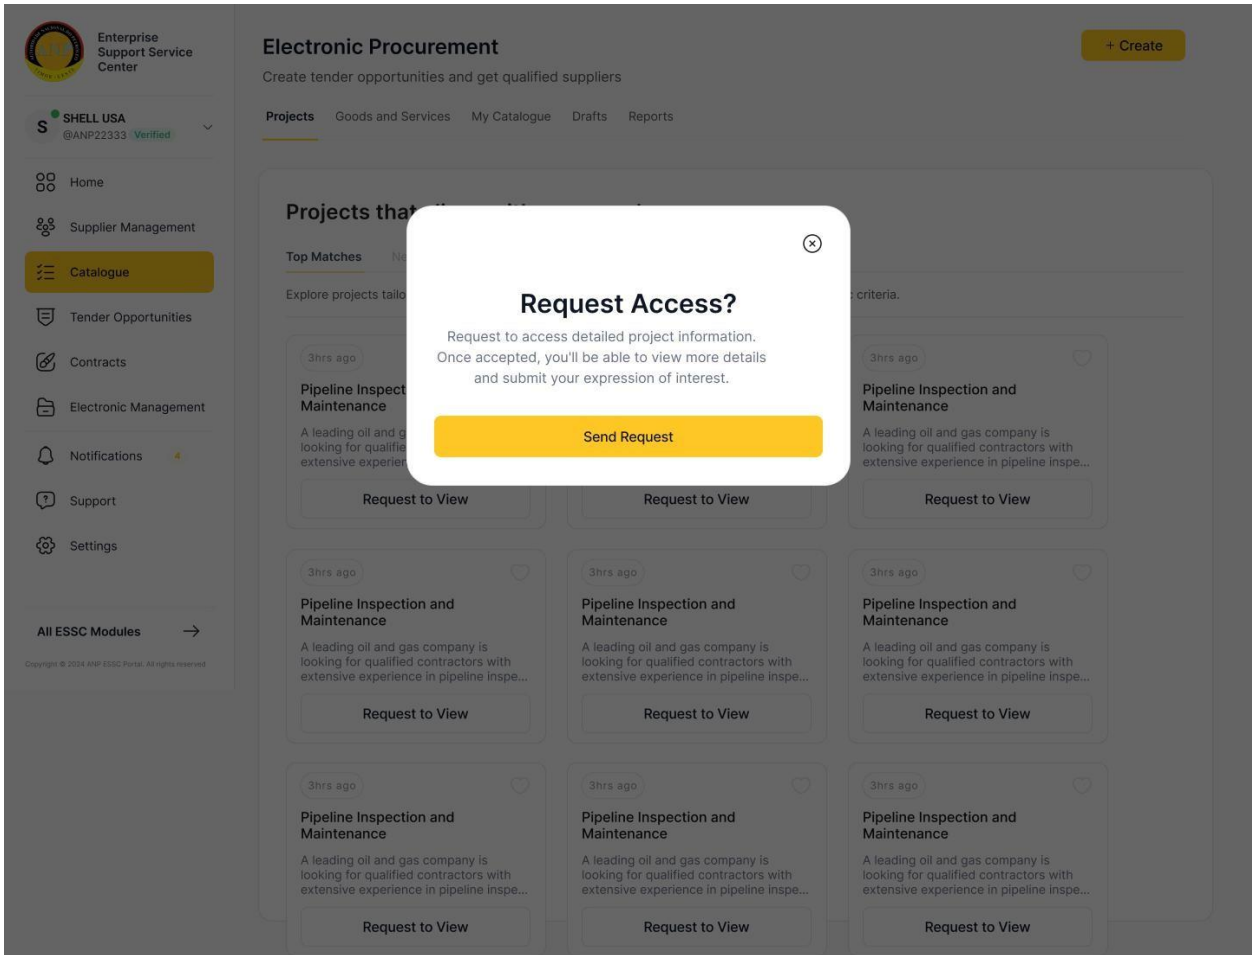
Enterprise Support Service Center

S SHELL USA @ANP22333 Verified

Home
Supplier Management
Catalogue
Tender Opportunities
Contracts
Electronic Management
Notifications
Support
Settings

All ESSC Modules →

Copyright © 2024 ANP ESSC Portal. All rights reserved.

Electronic Procurement
Create tender opportunities and get qualified suppliers

+ Create

Projects Goods and Services My Catalogue Drafts Reports

Projects that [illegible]

Top Matches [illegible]

Explore projects tailo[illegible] criteria.

Request Access?
Request to access detailed project information. Once accepted, you'll be able to view more details and submit your expression of interest.

Send Request

3hrs ago
Pipeline Inspect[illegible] Maintenance
A leading oil and g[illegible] looking for qualifie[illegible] extensive experien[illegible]
Request to View

Request to View

3hrs ago
Pipeline Inspection and Maintenance
A leading oil and gas company is looking for qualified contractors with extensive experience in pipeline inspe...
Request to View

3hrs ago
Pipeline Inspection and Maintenance
A leading oil and gas company is looking for qualified contractors with extensive experience in pipeline inspe...
Request to View

3hrs ago
Pipeline Inspection and Maintenance
A leading oil and gas company is looking for qualified contractors with extensive experience in pipeline inspe...
Request to View

3hrs ago
Pipeline Inspection and Maintenance
A leading oil and gas company is looking for qualified contractors with extensive experience in pipeline inspe...
Request to View

3hrs ago
Pipeline Inspection and Maintenance
A leading oil and gas company is looking for qualified contractors with extensive experience in pipeline inspe...
Request to View

3hrs ago
Pipeline Inspection and Maintenance
A leading oil and gas company is looking for qualified contractors with extensive experience in pipeline inspe...
Request to View

3hrs ago
Pipeline Inspection and Maintenance
A leading oil and gas company is looking for qualified contractors with extensive experience in pipeline inspe...
Request to View